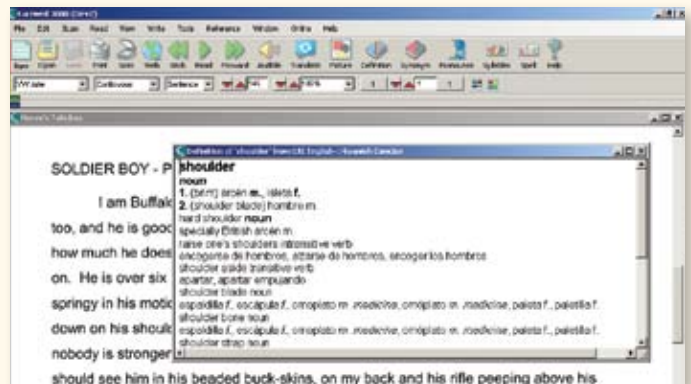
Kurzweil 3000 (Color)

File Edit Scan Read View Write Tools Reference Window Online Help

Scan Open Save Print Stop Back Forward Audible Translate Picture Definition Synonyms Syllables Spell Help

Steve's Tale.kes

SOLDIER BOY - P

I am Buffalo

too, and he is good

how much he does

on. He is over six

springy in his motio

down on his should

nobody is stronger

should see him in his beaded buck-skins, on my back and his rifle peeping above his

Definition of "shoulder" from OUL English - Spanish Concise

shoulder

noun

1. (ANAT) hombro m., paletilla f.

2. (shoulder blade) hombro m.

hard shoulder noun

specially British arcén m.

raise one's shoulders intransitive verb

encogerse de hombros, alzarse de hombros, encoger los hombros

shoulder aside transitive verb

apartar, apartar empujando

shoulder blade noun

espaldilla f., escápula f., omóplato m. medicine, omóplato m. medicine, paleta f., paletilla f.

shoulder bone noun

espaldilla f., escápula f., omóplato m. medicine, omóplato m. medicine, paleta f., paletilla f.

shoulder strap noun